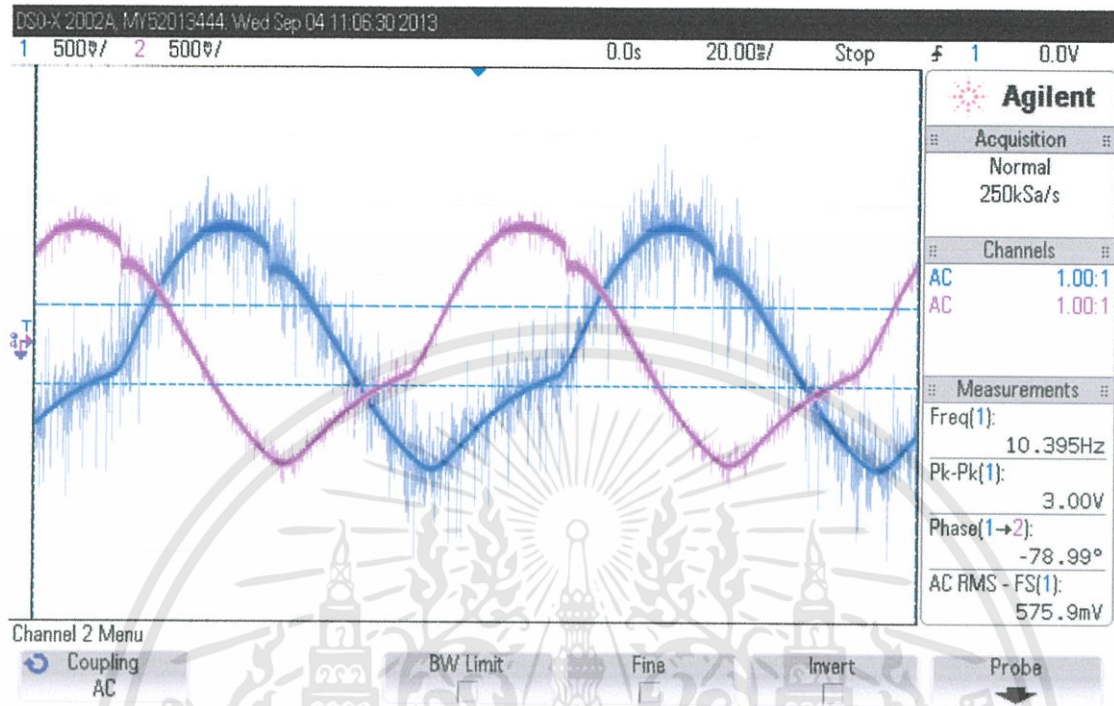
DSO-X 2002A, MY52013444: Wed Sep 04 11:06:30 2013
1 500mV/ 2 500mV/ 0.0s 20.00ms/ Stop ⨍ 1 0.0V

Agilent

Acquisition
Normal
250kSa/s

Channels
AC 1.00:1
AC 1.00:1

Measurements
Freq(1):
10.395Hz
Pk-Pk(1):
3.00V
Phase(1→2):
-78.99°
AC RMS - FS(1):
575.9mV

Channel 2 Menu
Coupling
AC
BW Limit
Fine
Invert
Probe